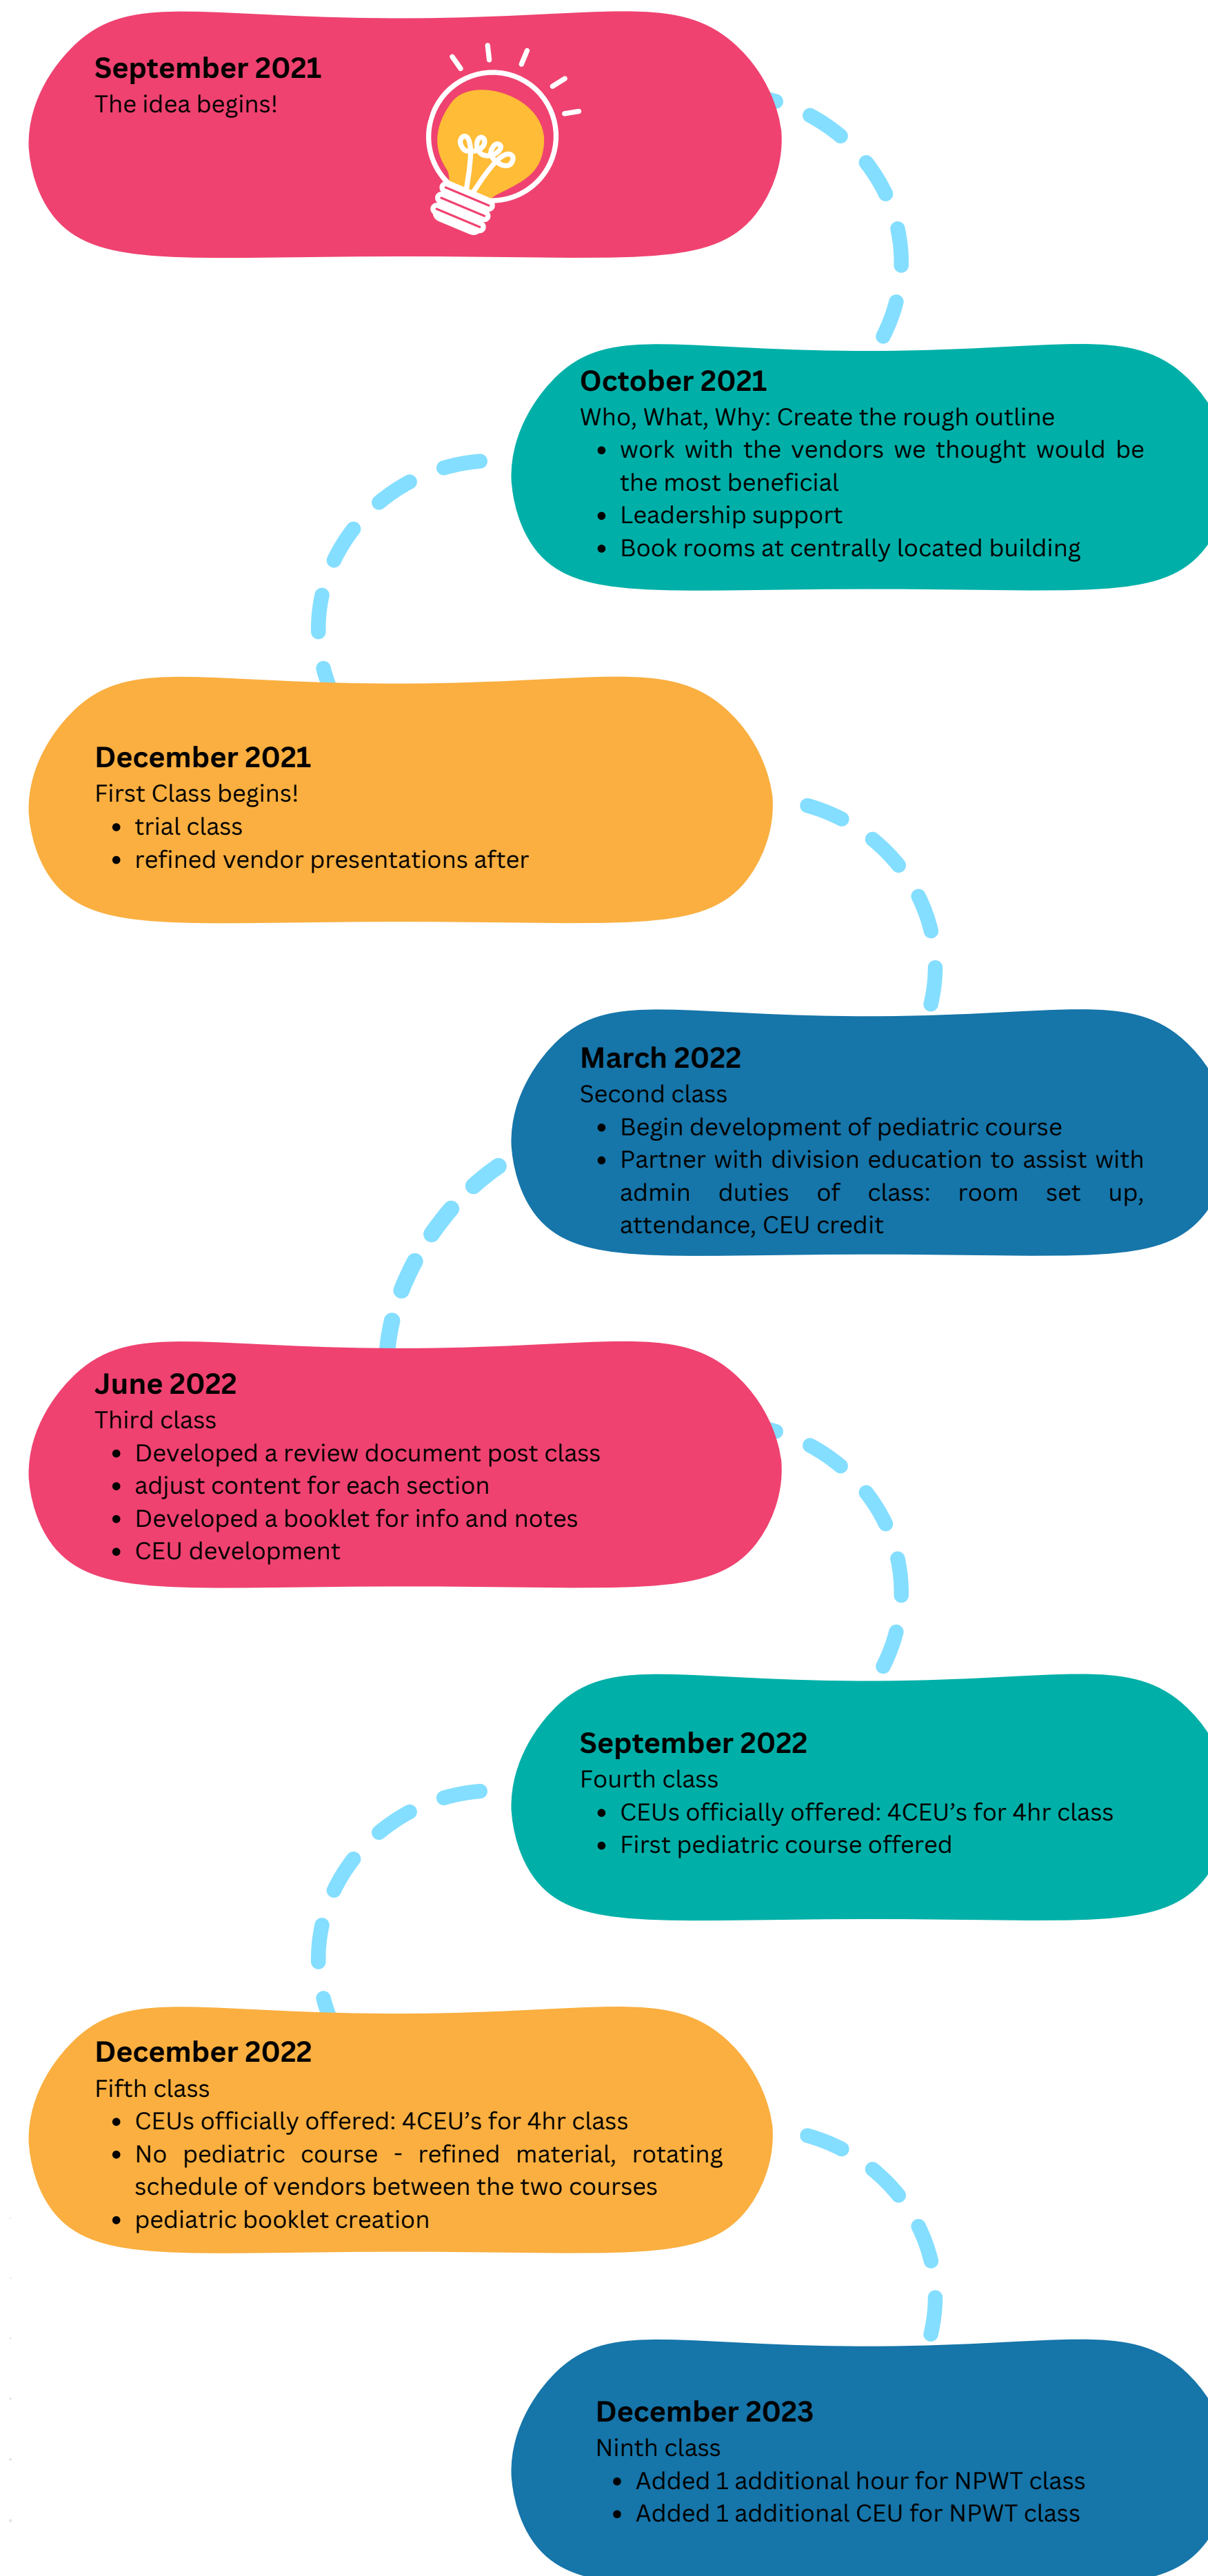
September 2021
The idea begins!

October 2021
Who, What, Why: Create the rough outline
- work with the vendors we thought would be the most beneficial
- Leadership support
- Book rooms at centrally located building

December 2021
First Class begins!
- trial class
- refined vendor presentations after

March 2022
Second class
- Begin development of pediatric course
- Partner with division education to assist with admin duties of class: room set up, attendance, CEU credit

June 2022
Third class
- Developed a review document post class
- adjust content for each section
- Developed a booklet for info and notes
- CEU development

September 2022
Fourth class
- CEUs officially offered: 4CEU's for 4hr class
- First pediatric course offered

December 2022
Fifth class
- CEUs officially offered: 4CEU's for 4hr class
- No pediatric course - refined material, rotating schedule of vendors between the two courses
- pediatric booklet creation

December 2023
Ninth class
- Added 1 additional hour for NPWT class
- Added 1 additional CEU for NPWT class